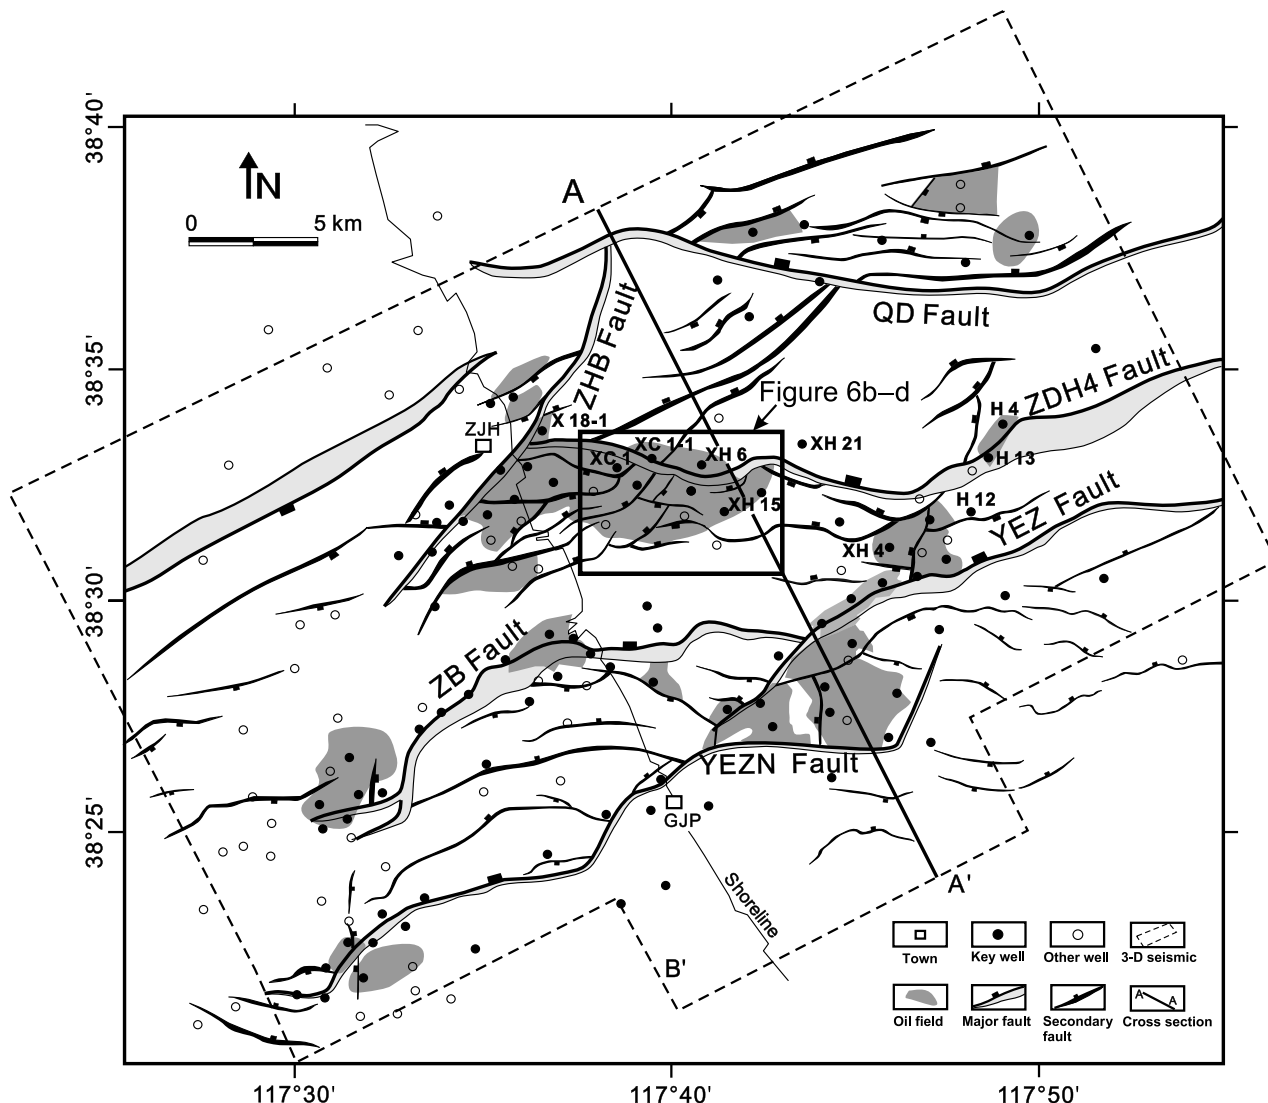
38°40'

N

0 5 km

A

QD Fault

ZHB Fault

38°35'

Figure 6b–d

H 4 ZDH4 Fault

X 18-1

ZJH

XC 1-1

XH 21

XC 1

XH 6

H 13

XH 15

H 12

YEZ Fault

XH 4

38°30'

ZB Fault

YEZN Fault

38°25'

GJP

A'

Shoreline

B'

Town

Key well

Other well

3-D seismic

Oil field

Major fault

Secondary fault

A A
Cross section

117°30'

117°40'

117°50'